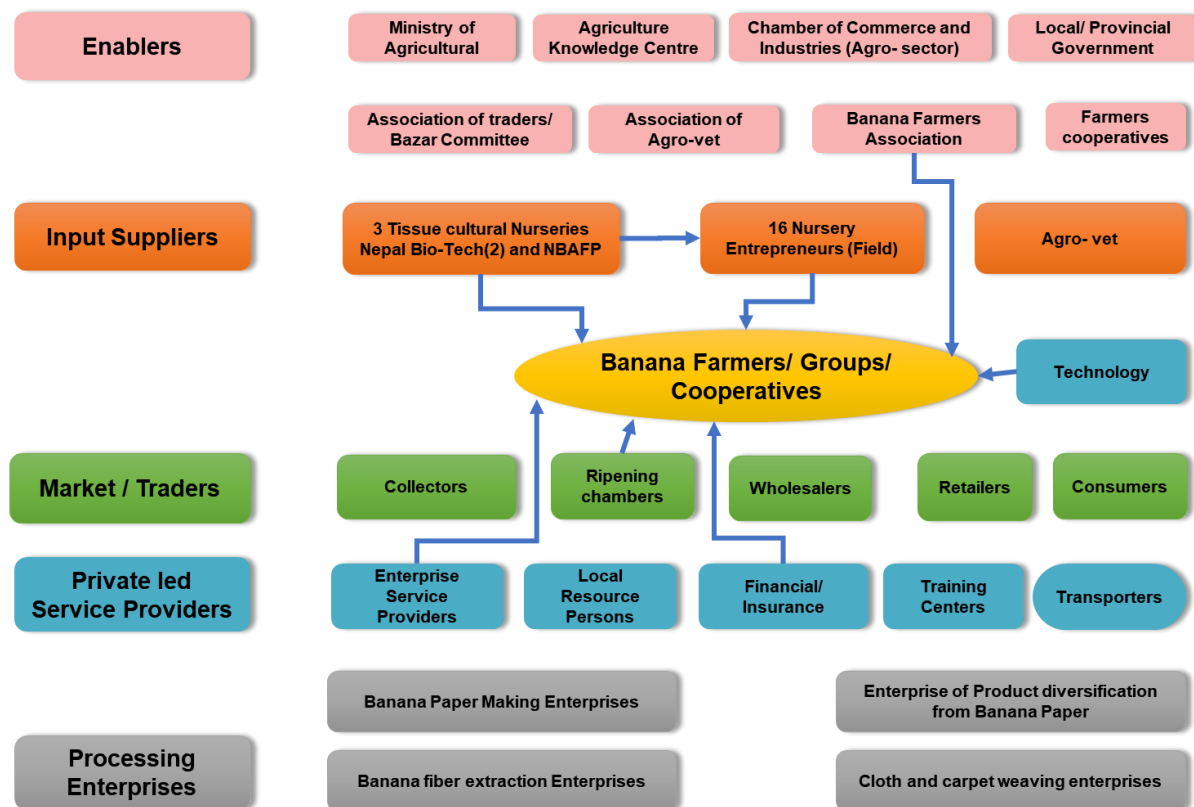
Enablers

Ministry of Agricultural

Agriculture Knowledge Centre

Chamber of Commerce and Industries (Agro- sector)

Local/ Provincial Government

Association of traders/ Bazar Committee

Association of Agro-vet

Banana Farmers Association

Farmers cooperatives

Input Suppliers

3 Tissue cultural Nurseries Nepal Bio-Tech(2) and NBAFP

16 Nursery Entrepreneurs (Field)

Agro- vet

Banana Farmers/ Groups/ Cooperatives

Technology

Market / Traders

Collectors

Ripening chambers

Wholesalers

Retailers

Consumers

Private led Service Providers

Enterprise Service Providers

Local Resource Persons

Financial/ Insurance

Training Centers

Transporters

Banana Paper Making Enterprises

Enterprise of Product diversification from Banana Paper

Processing Enterprises

Banana fiber extraction Enterprises

Cloth and carpet weaving enterprises